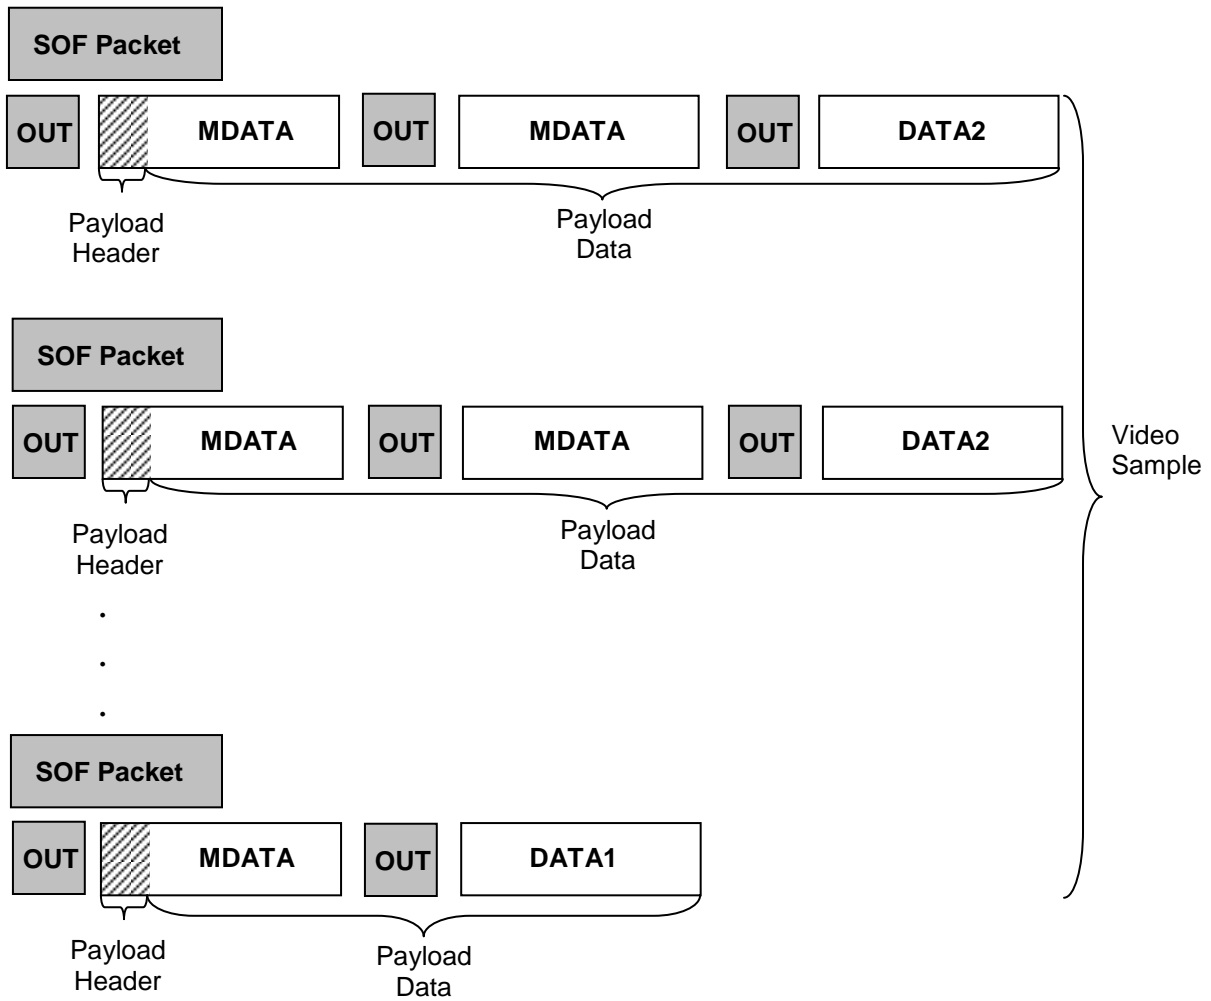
SOF Packet

OUT MDATA OUT MDATA OUT DATA2

Payload Header

Payload Data

SOF Packet

OUT MDATA OUT MDATA OUT DATA2

Video Sample

Payload Header

Payload Data

.
.
.

SOF Packet

OUT MDATA OUT DATA1

Payload Header

Payload Data